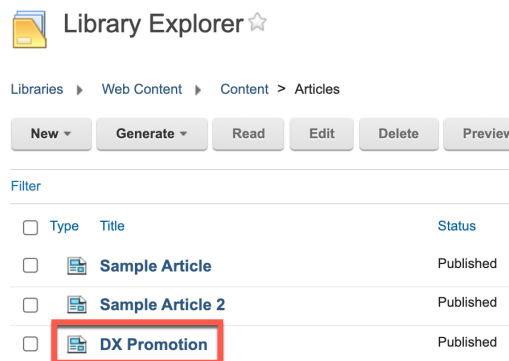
Library Explorer

Libraries ▸ Web Content ▸ Content > Articles

New ▾ Generate ▾ Read Edit Delete Previe

Filter

| | Type | Title | Status |
|---|---|---|---|
| ☐ | | Sample Article | Published |
| ☐ | | Sample Article 2 | Published |
| ☐ | | DX Promotion | Published |